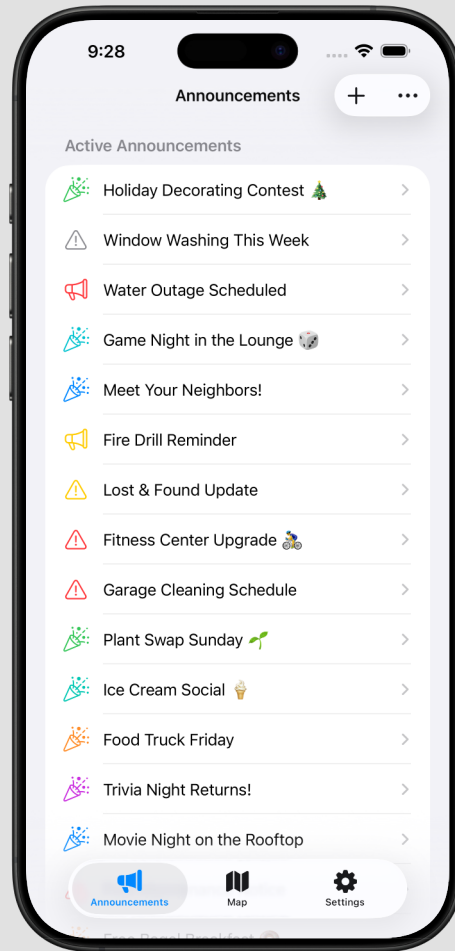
9:28

Announcements

+ •••

Active Announcements

Holiday Decorating Contest 🎄

Window Washing This Week

Water Outage Scheduled

Game Night in the Lounge 🎲

Meet Your Neighbors!

Fire Drill Reminder

Lost & Found Update

Fitness Center Upgrade 🚴

Garage Cleaning Schedule

Plant Swap Sunday 🌱

Ice Cream Social 🍦

Food Truck Friday

Trivia Night Returns!

Movie Night on the Rooftop

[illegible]

Announcements Map Settings